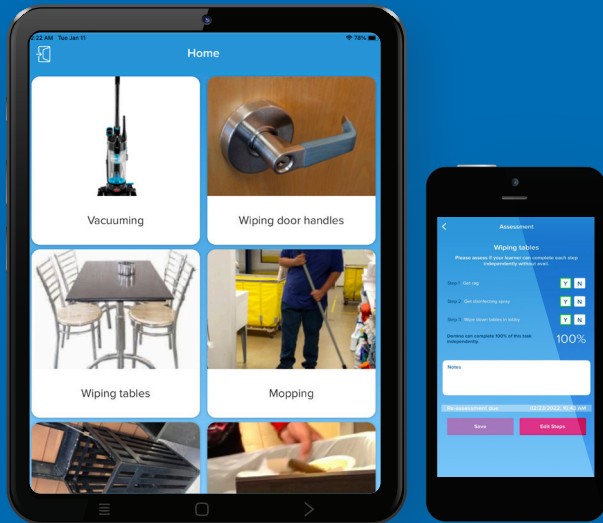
2:22 AM Tue Jan 11
78%
Home
Vacuuming
Wiping door handles
Wiping tables
Mopping

Assessment
Wiping tables
Please assess if your learner can complete each step independently without assi.
Step 1 Get rag
Y N
Step 2 Get disinfecting spray
Y N
Step 3 Wipe down tables in lobby
Y N
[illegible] can complete 100% of this task independently.
100%
Notes
Re-assessment due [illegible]
Save
Edit Steps